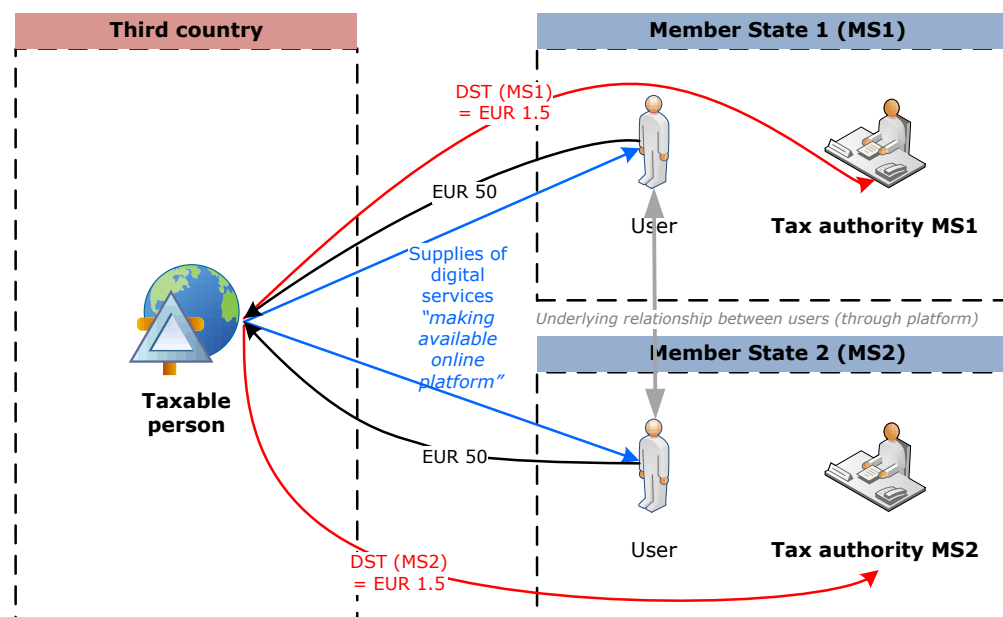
Third country

Member State 1 (MS1)

DST (MS1) = EUR 1.5

EUR 50

User

Tax authority MS1

Supplies of digital services "making available online platform"

Underlying relationship between users (through platform)

Member State 2 (MS2)

Taxable person

EUR 50

User

Tax authority MS2

DST (MS2) = EUR 1.5